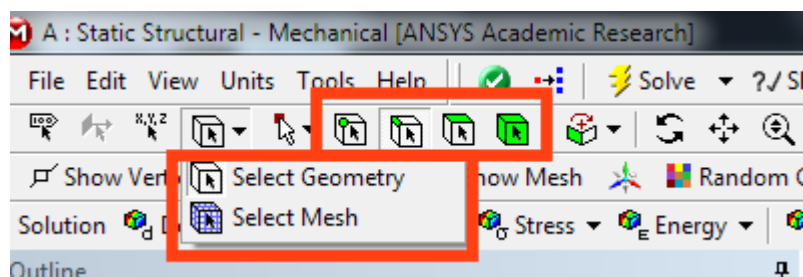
A : Static Structural - Mechanical [ANSYS Academic Research]

File Edit View Units Tools Help Solve ?/ S

x,y,z

Show Vert Select Geometry how Mesh Random C

Solution Select Mesh Stress Energy

Outline